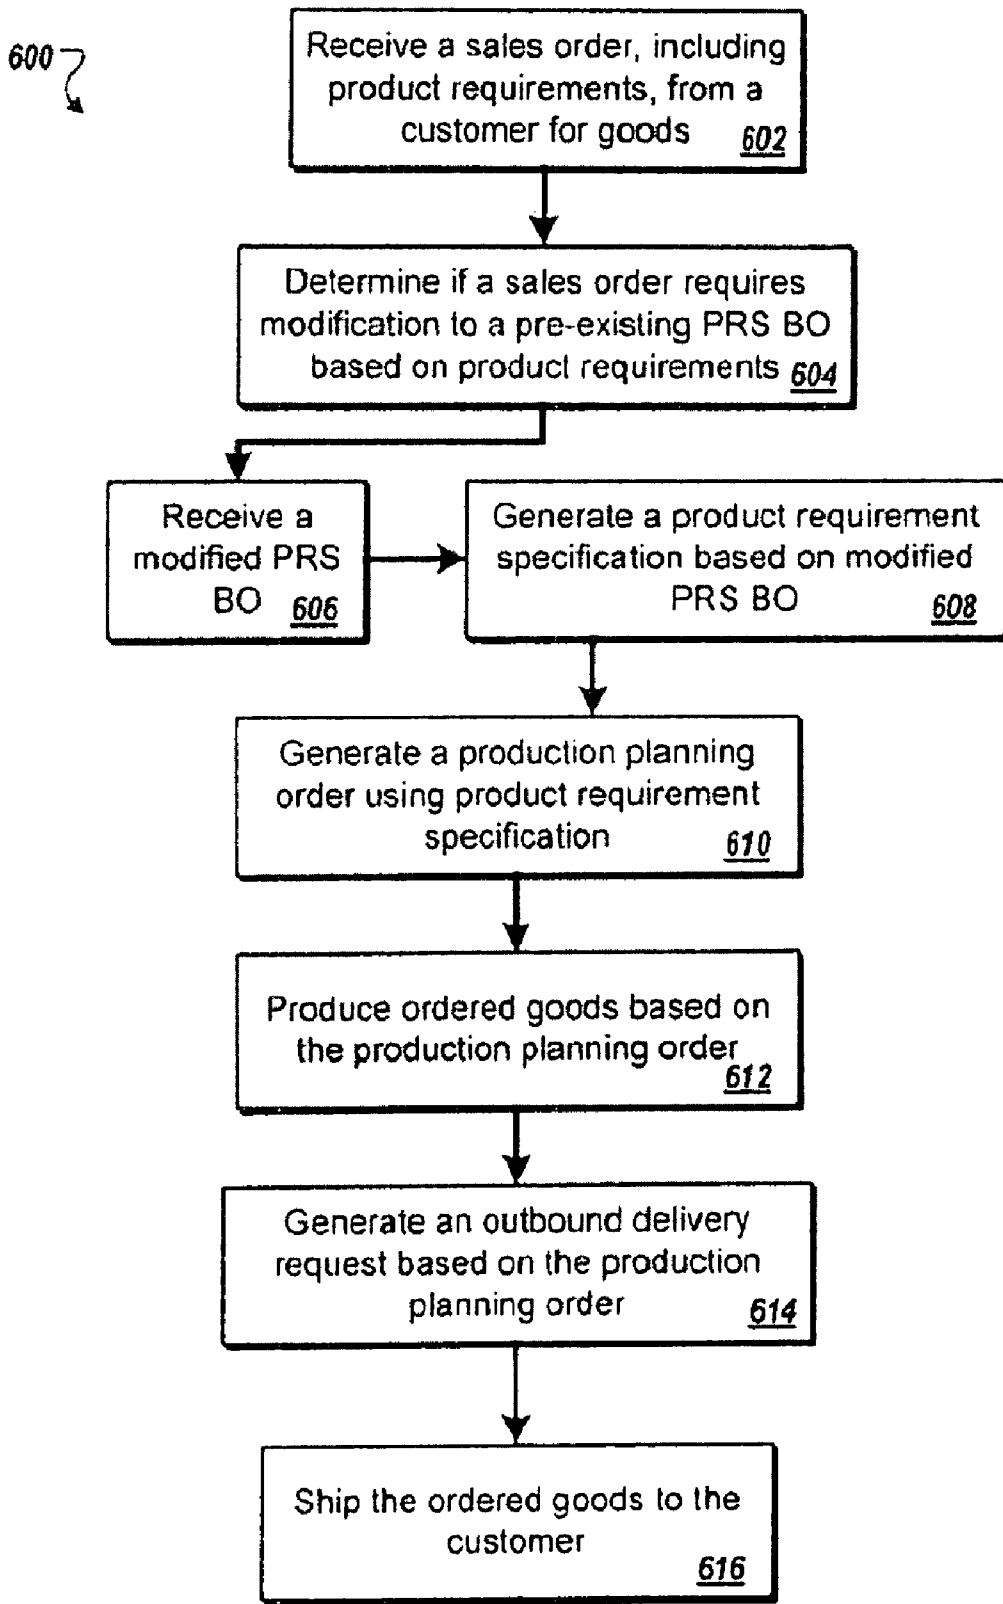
600

Receive a sales order, including product requirements, from a customer for goods 602

Determine if a sales order requires modification to a pre-existing PRS BO based on product requirements 604

Receive a modified PRS BO 606

Generate a product requirement specification based on modified PRS BO 608

Generate a production planning order using product requirement specification 610

Produce ordered goods based on the production planning order 612

Generate an outbound delivery request based on the production planning order 614

Ship the ordered goods to the customer 616